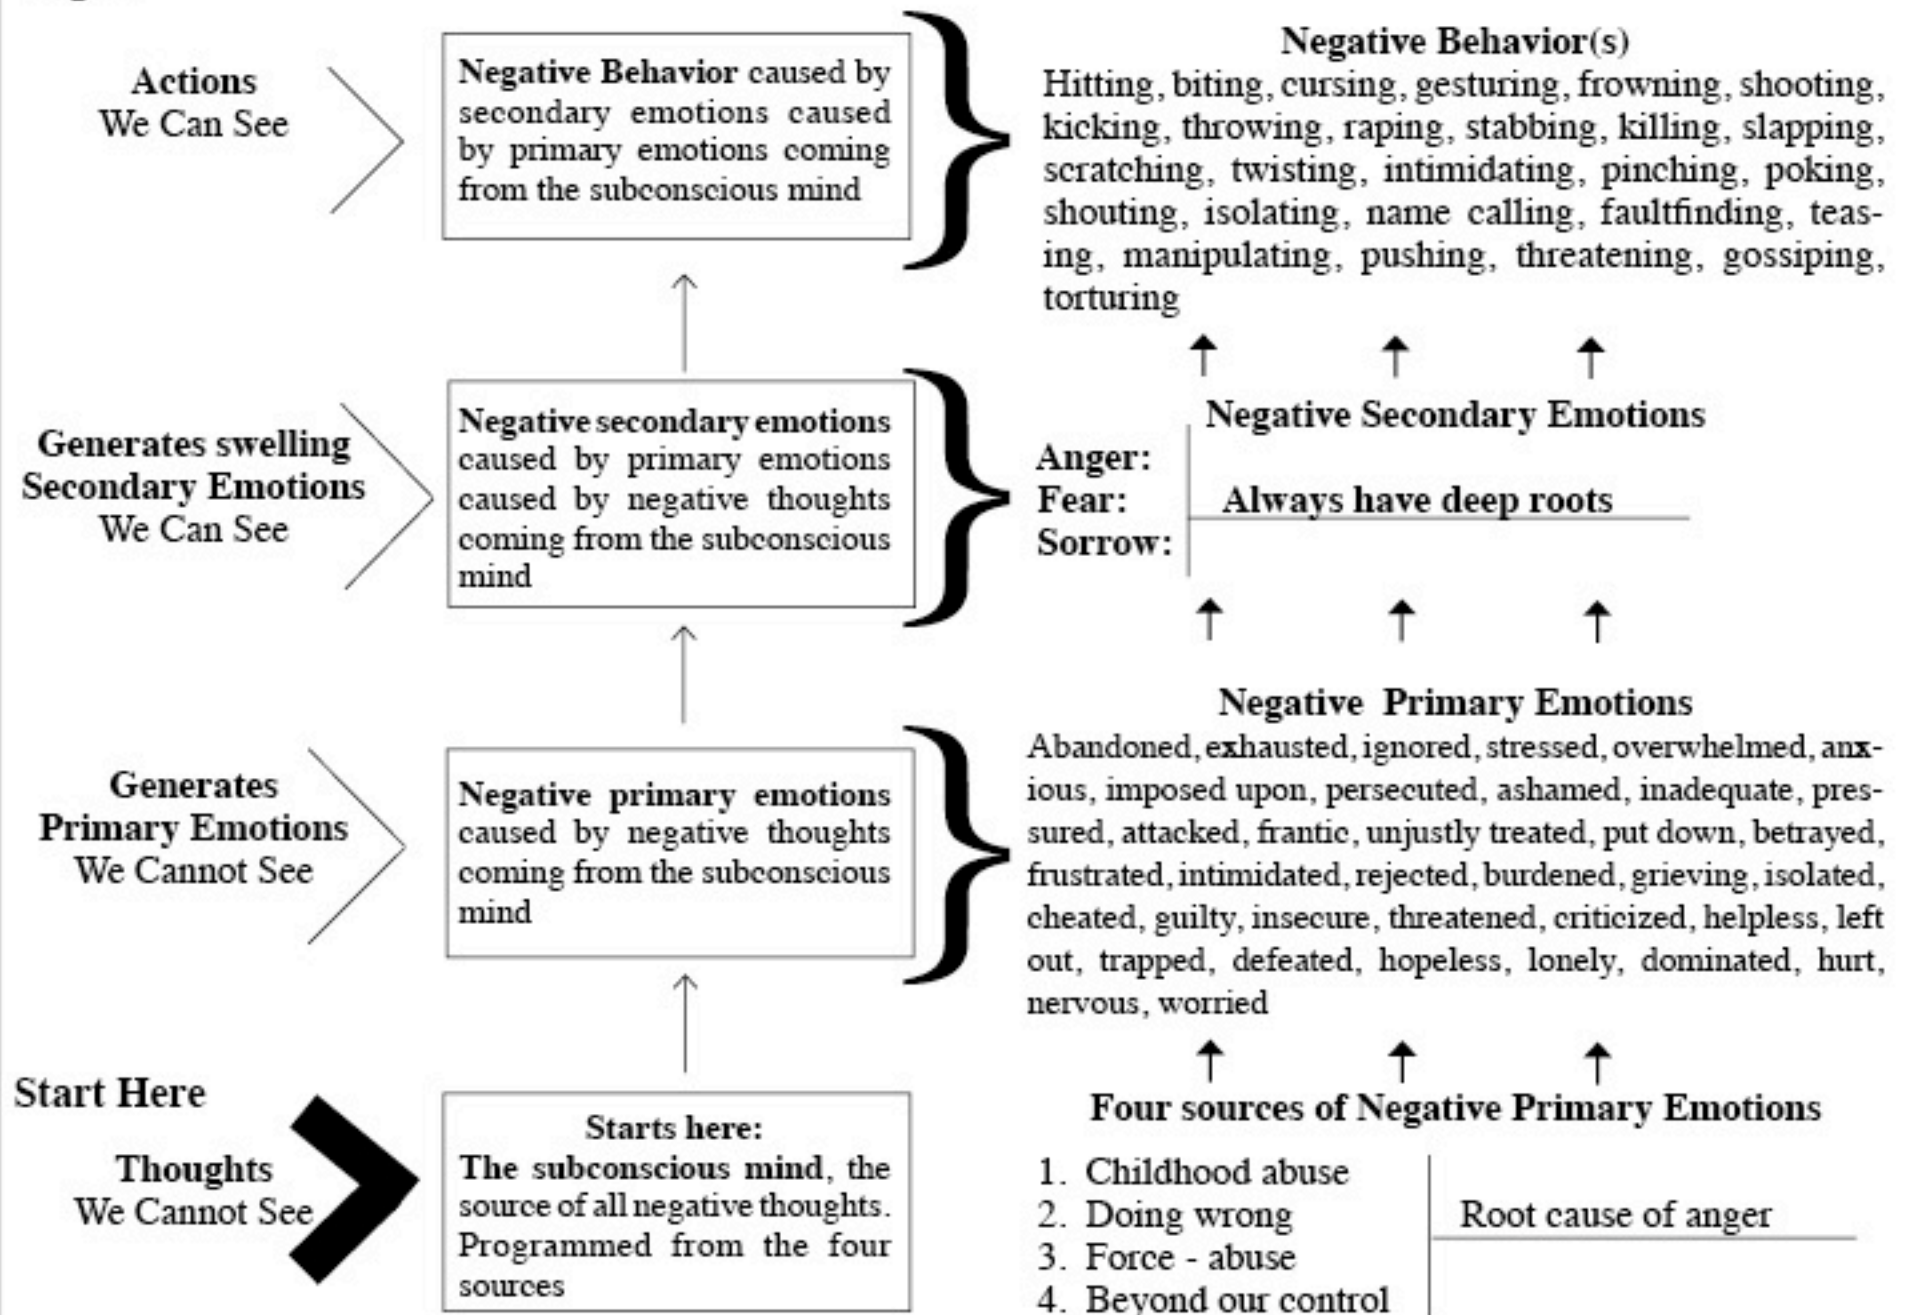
Actions
We Can See

Negative Behavior caused by secondary emotions caused by primary emotions coming from the subconscious mind

Negative Behavior(s)
Hitting, biting, cursing, gesturing, frowning, shooting, kicking, throwing, raping, stabbing, killing, slapping, scratching, twisting, intimidating, pinching, poking, shouting, isolating, name calling, faultfinding, teasing, manipulating, pushing, threatening, gossiping, torturing

Generates swelling
Secondary Emotions
We Can See

Negative secondary emotions caused by primary emotions caused by negative thoughts coming from the subconscious mind

Negative Secondary Emotions
Anger:
Fear:
Sorrow:
Always have deep roots

Generates
Primary Emotions
We Cannot See

Negative primary emotions caused by negative thoughts coming from the subconscious mind

Negative Primary Emotions
Abandoned, exhausted, ignored, stressed, overwhelmed, anxious, imposed upon, persecuted, ashamed, inadequate, pressured, attacked, frantic, unjustly treated, put down, betrayed, frustrated, intimidated, rejected, burdened, grieving, isolated, cheated, guilty, insecure, threatened, criticized, helpless, left out, trapped, defeated, hopeless, lonely, dominated, hurt, nervous, worried

Start Here
Thoughts
We Cannot See

Starts here:
The subconscious mind, the source of all negative thoughts. Programmed from the four sources

Four sources of Negative Primary Emotions
1. Childhood abuse
2. Doing wrong
3. Force - abuse
4. Beyond our control
Root cause of anger